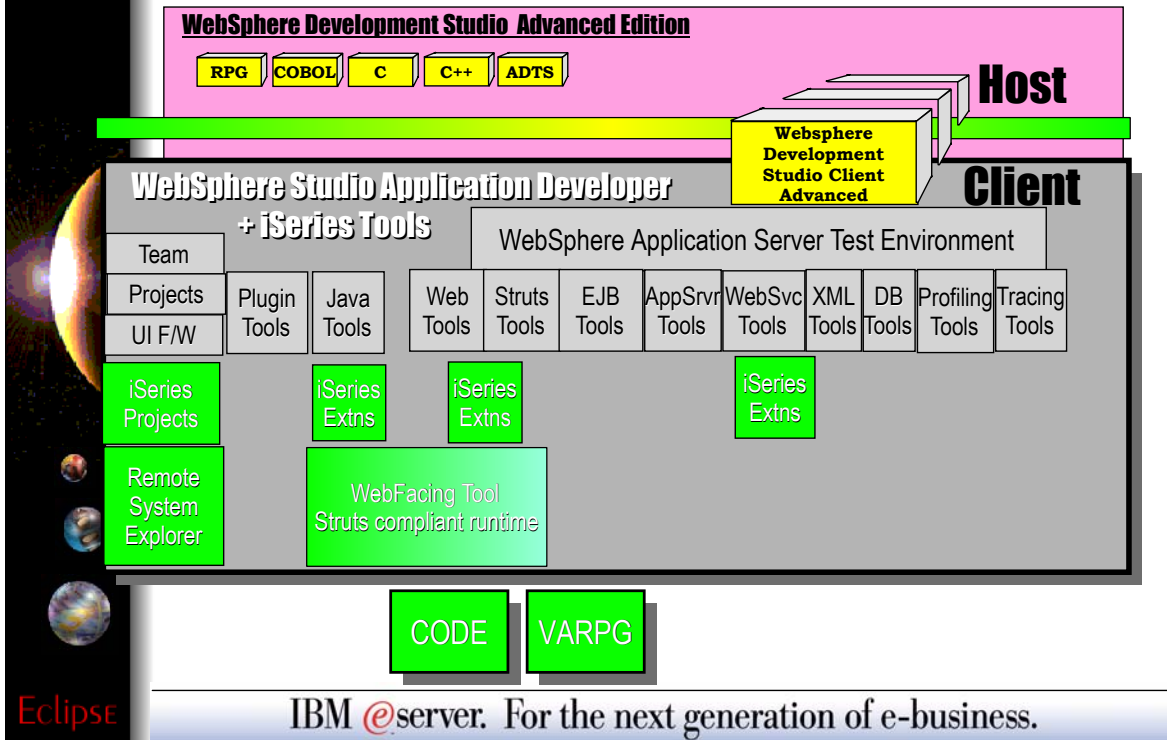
WebSphere Development Studio Advanced Edition

RPG
COBOL
C
C++
ADTS

Host

Websphere Development Studio Client Advanced

WebSphere Studio Application Developer + iSeries Tools

Client

WebSphere Application Server Test Environment

Team
Projects
UI F/W

Plugin Tools
Java Tools
Web Tools
Struts Tools
EJB Tools
AppSrvr Tools
WebSvc Tools
XML Tools
DB Tools
Profiling Tools
Tracing Tools

iSeries Projects
iSeries Extns
iSeries Extns
iSeries Extns

Remote System Explorer

WebFacing Tool Struts compliant runtime

CODE
VARPG

Eclipse

IBM @server. For the next generation of e-business.